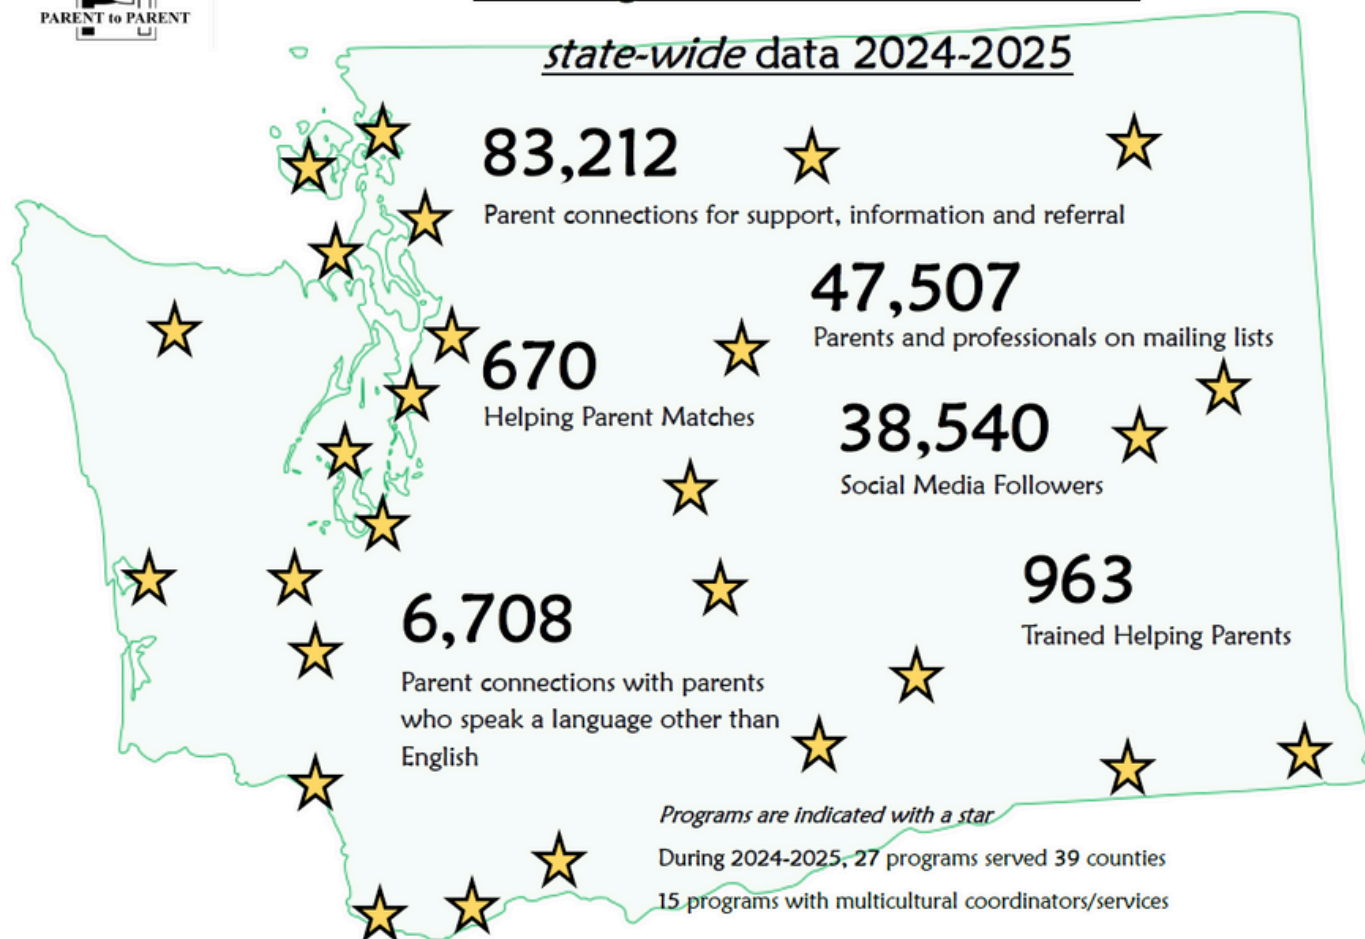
PARENT to PARENT

*state-wide* data 2024-2025

83,212
Parent connections for support, information and referral

47,507
Parents and professionals on mailing lists

670
Helping Parent Matches

38,540
Social Media Followers

963
Trained Helping Parents

6,708
Parent connections with parents who speak a language other than English

*Programs are indicated with a star*

During 2024-2025, 27 programs served 39 counties

15 programs with multicultural coordinators/services